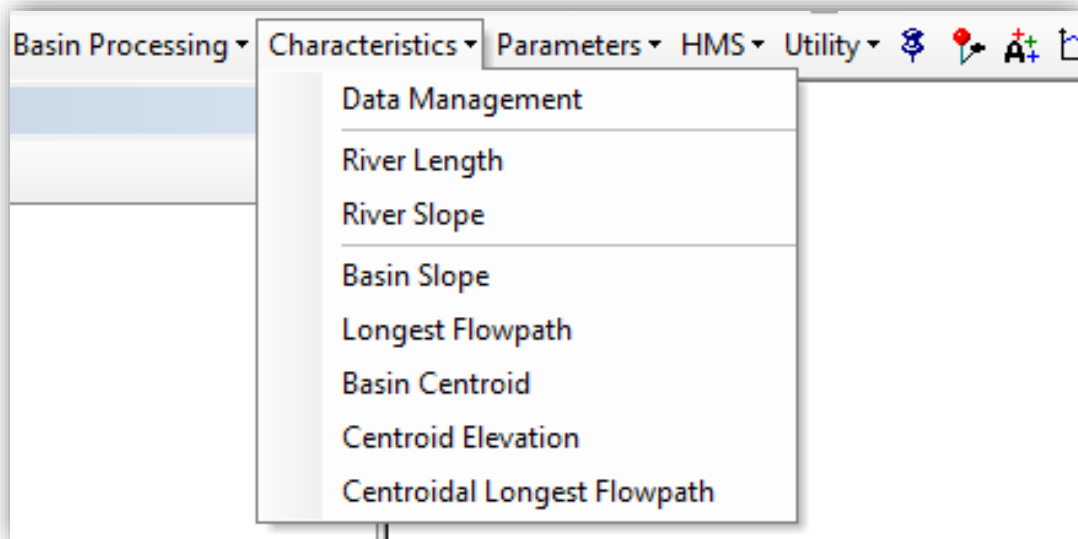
Basin Processing ▾ Characteristics ▾ Parameters ▾ HMS ▾ Utility ▾

Data Management

River Length

River Slope

Basin Slope

Longest Flowpath

Basin Centroid

Centroid Elevation

Centroidal Longest Flowpath